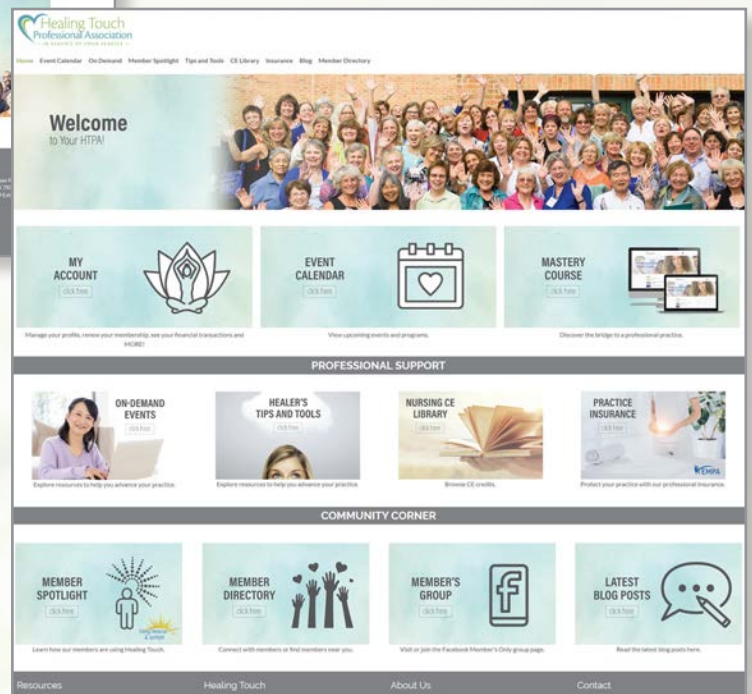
Healing Touch Professional Association
IN SERVICE OF YOUR SERVICE

Home Event Calendar On Demand Member Spotlight Tips and Tools CE Library Insurance Blog Member Directory

Welcome
to Your HTPA!

MY ACCOUNT
click here
Manage your profile, renew your membership, see your financial transactions and MORE!

EVENT CALENDAR
click here
View upcoming events and programs.

MASTERY COURSE
click here
Discover the bridge to a professional practice.

PROFESSIONAL SUPPORT

ON-DEMAND EVENTS
click here
Explore resources to help you advance your practice.

HEALER'S TIPS AND TOOLS
click here
Explore resources to help you advance your practice.

NURSING CE LIBRARY
click here
Browse CE credits.

PRACTICE INSURANCE
click here
Protect your practice with our professional insurance.

COMMUNITY CORNER

MEMBER SPOTLIGHT
click here
Learn how our members are using Healing Touch.

MEMBER DIRECTORY
click here
Connect with members or find members near you.

MEMBER'S GROUP
click here
Visit or join the Facebook Member's Only group page.

LATEST BLOG POSTS
click here
Read the latest blog posts here.

Resources Healing Touch About Us Contact